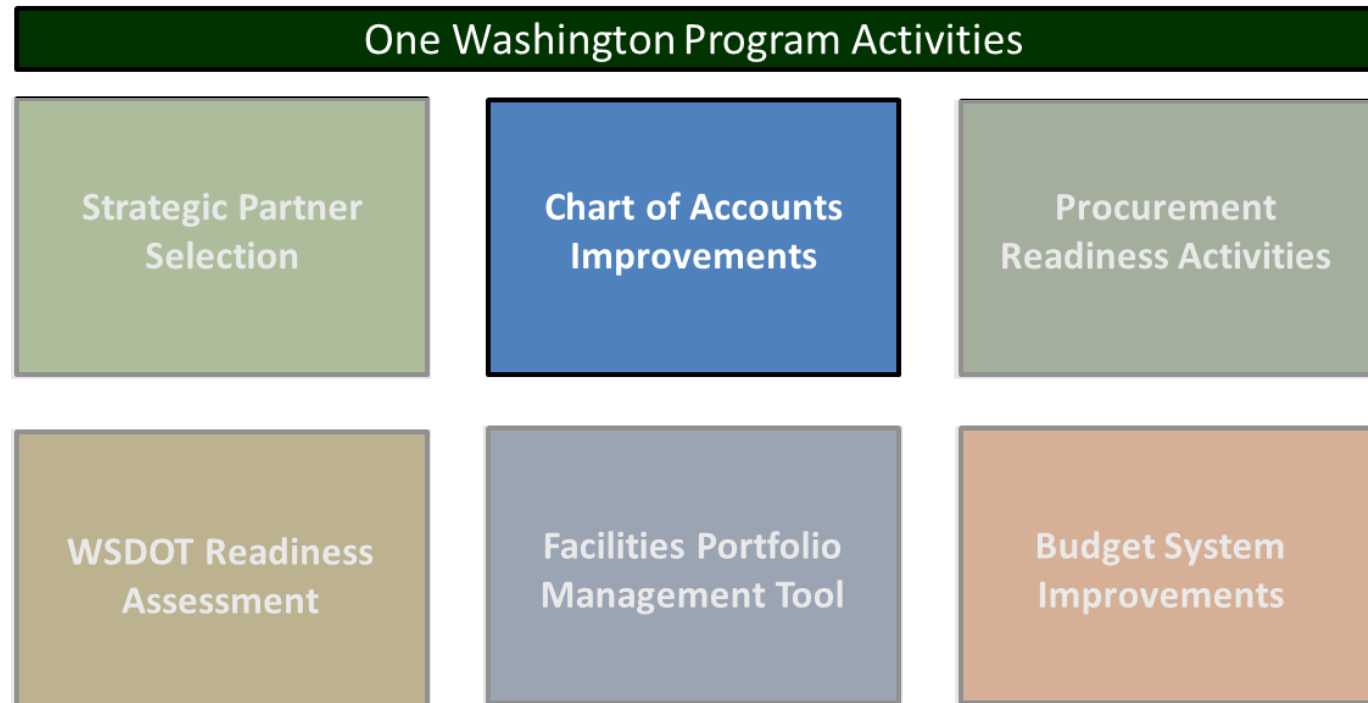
One Washington Program Activities

Strategic Partner Selection

Chart of Accounts Improvements

Procurement Readiness Activities

WSDOT Readiness Assessment

Facilities Portfolio Management Tool

Budget System Improvements